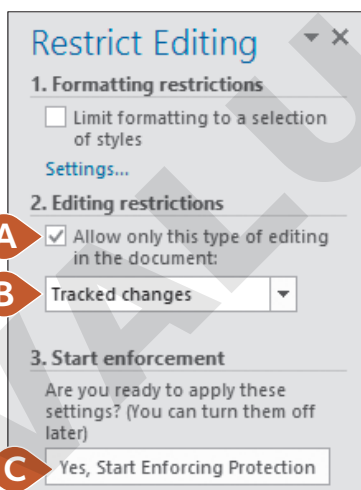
Restrict Editing

1. Formatting restrictions

Limit formatting to a selection of styles

Settings...

2. Editing restrictions

A

Allow only this type of editing in the document:

B

Tracked changes

3. Start enforcement

Are you ready to apply these settings? (You can turn them off later)

C

Yes, Start Enforcing Protection

VALU